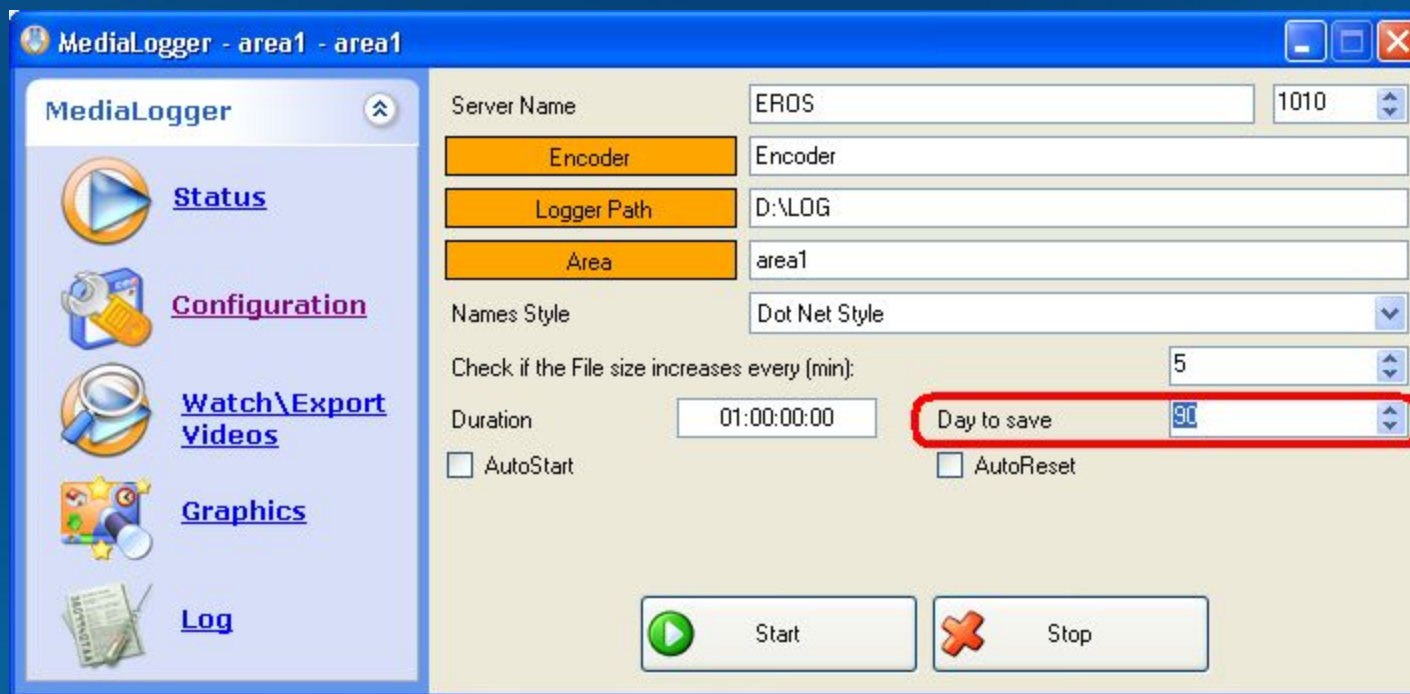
MediaLogger - area1 - area1

MediaLogger

Status

Configuration

Watch\Export Videos

Graphics

Log

Server Name | EROS | 1010

Encoder | Encoder

Logger Path | D:\LOG

Area | area1

Names Style | Dot Net Style

Check if the File size increases every (min): | 5

Duration | 01:00:00:00

Day to save | 90

AutoStart

AutoReset

Start

Stop